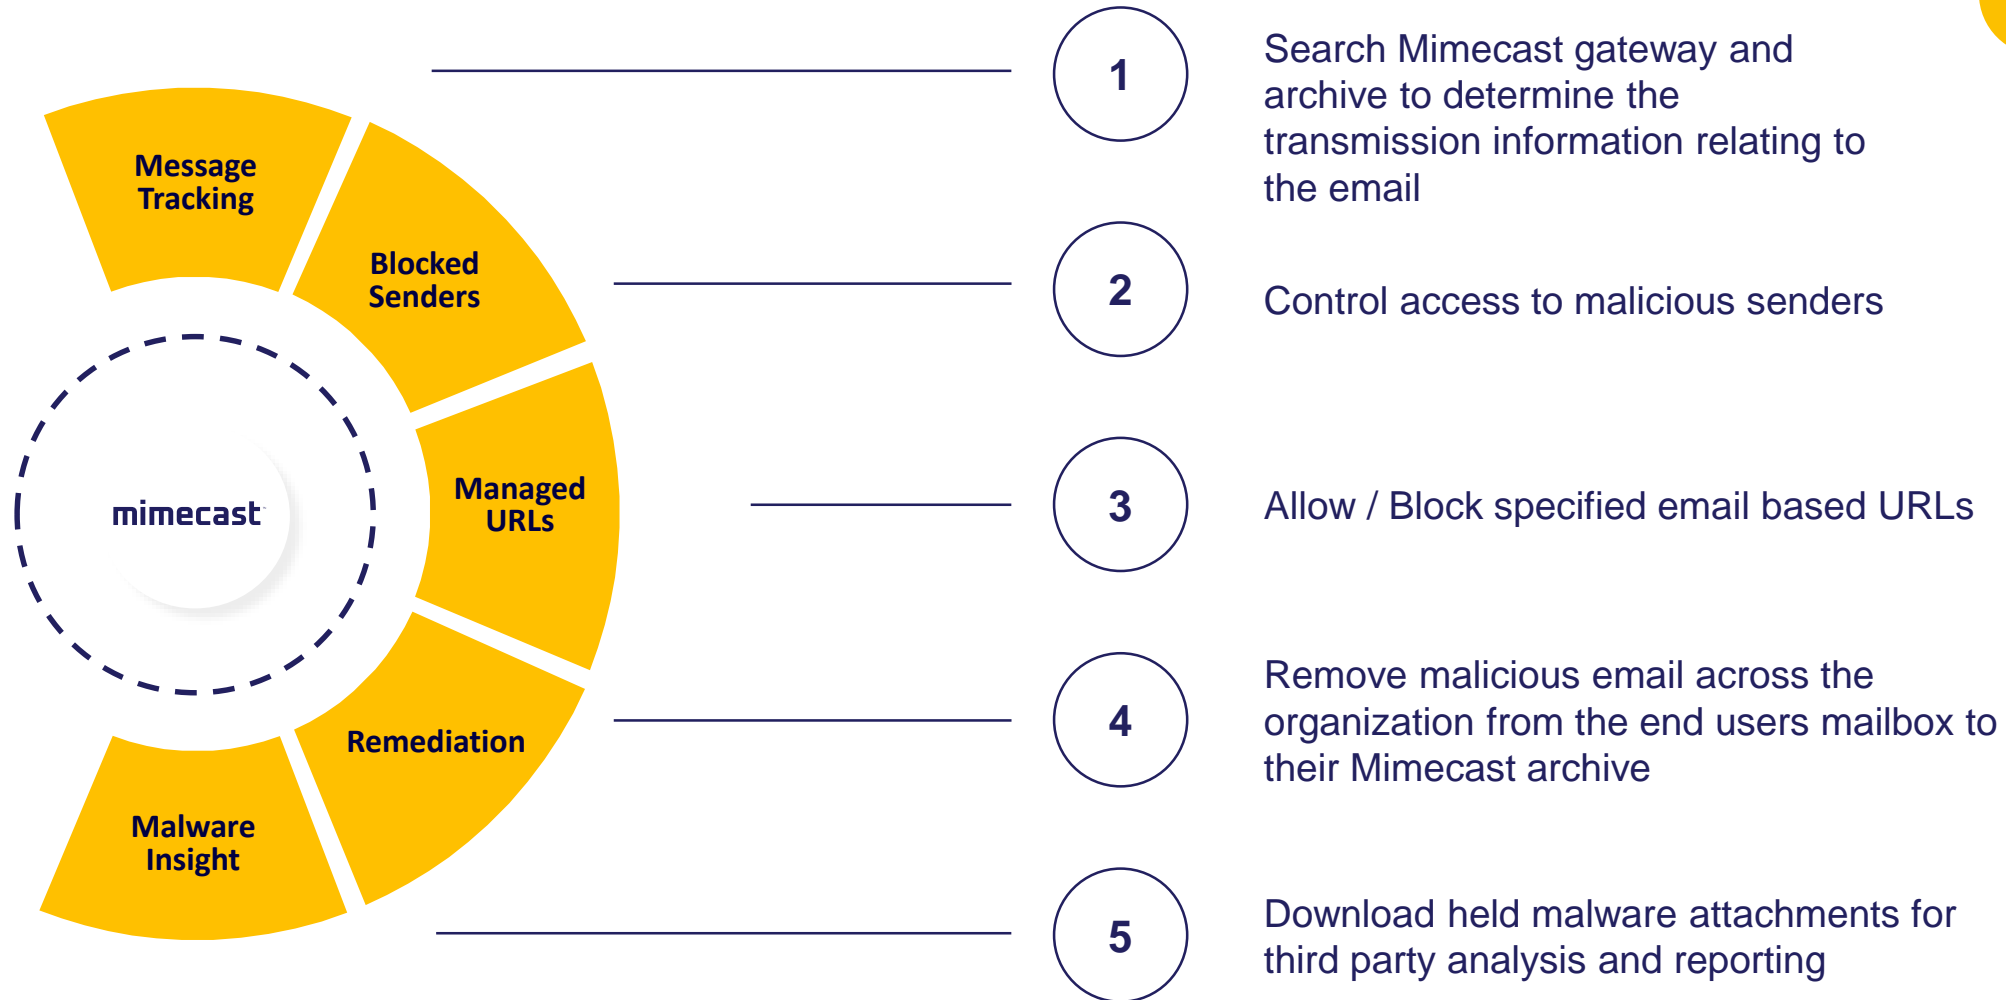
Message Tracking

Blocked Senders

mimecast

Managed URLs

Remediation

Malware Insight

1

Search Mimecast gateway and archive to determine the transmission information relating to the email

2

Control access to malicious senders

3

Allow / Block specified email based URLs

4

Remove malicious email across the organization from the end users mailbox to their Mimecast archive

5

Download held malware attachments for third party analysis and reporting